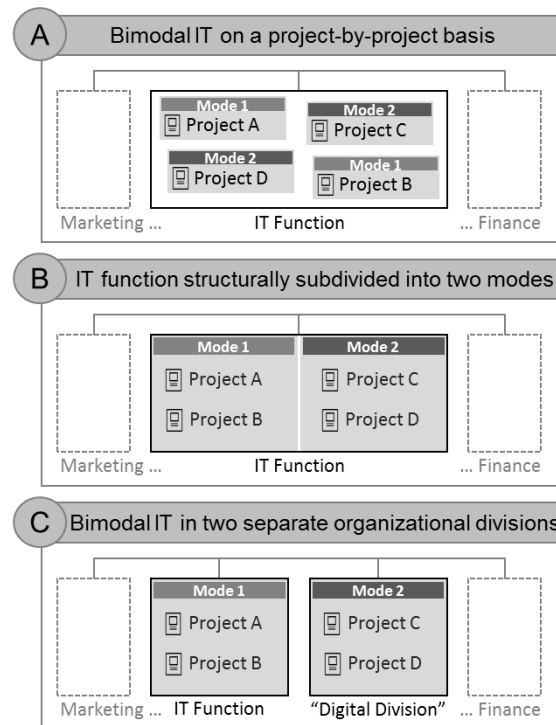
A Bimodal IT on a project-by-project basis

Mode 1
Project A

Mode 2
Project C

Mode 2
Project D

Mode 1
Project B

Marketing ... IT Function ... Finance

B IT function structurally subdivided into two modes

Mode 1
Project A
Project B

Mode 2
Project C
Project D

Marketing ... IT Function ... Finance

C Bimodal IT in two separate organizational divisions

Mode 1
Project A
Project B

Mode 2
Project C
Project D

Marketing ... IT Function "Digital Division" ... Finance